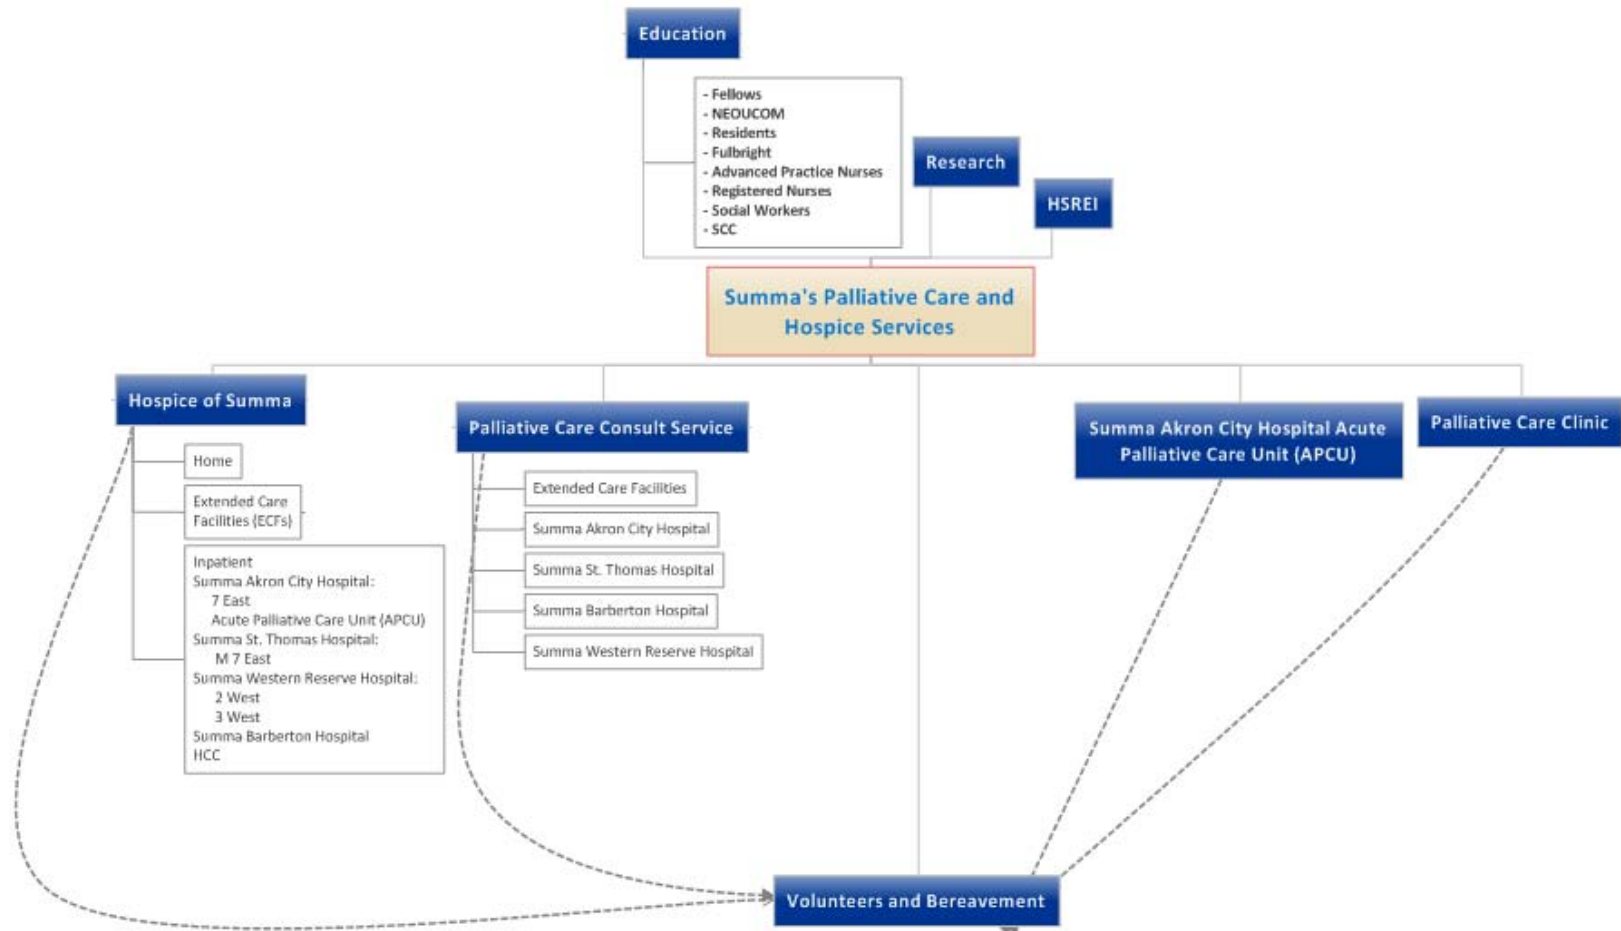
Education

- Fellows
- NEOUCOM
- Residents
- Fulbright
- Advanced Practice Nurses
- Registered Nurses
- Social Workers
- SCC

Research

HSREI

Summa's Palliative Care and Hospice Services

Hospice of Summa

Home

Extended Care Facilities (ECFs)

Inpatient
Summa Akron City Hospital:
7 East
Acute Palliative Care Unit (APCU)
Summa St. Thomas Hospital:
M 7 East
Summa Western Reserve Hospital:
2 West
3 West
Summa Barberton Hospital
HCC

Palliative Care Consult Service

Extended Care Facilities

Summa Akron City Hospital

Summa St. Thomas Hospital

Summa Barberton Hospital

Summa Western Reserve Hospital

Summa Akron City Hospital Acute Palliative Care Unit (APCU)

Palliative Care Clinic

Volunteers and Bereavement